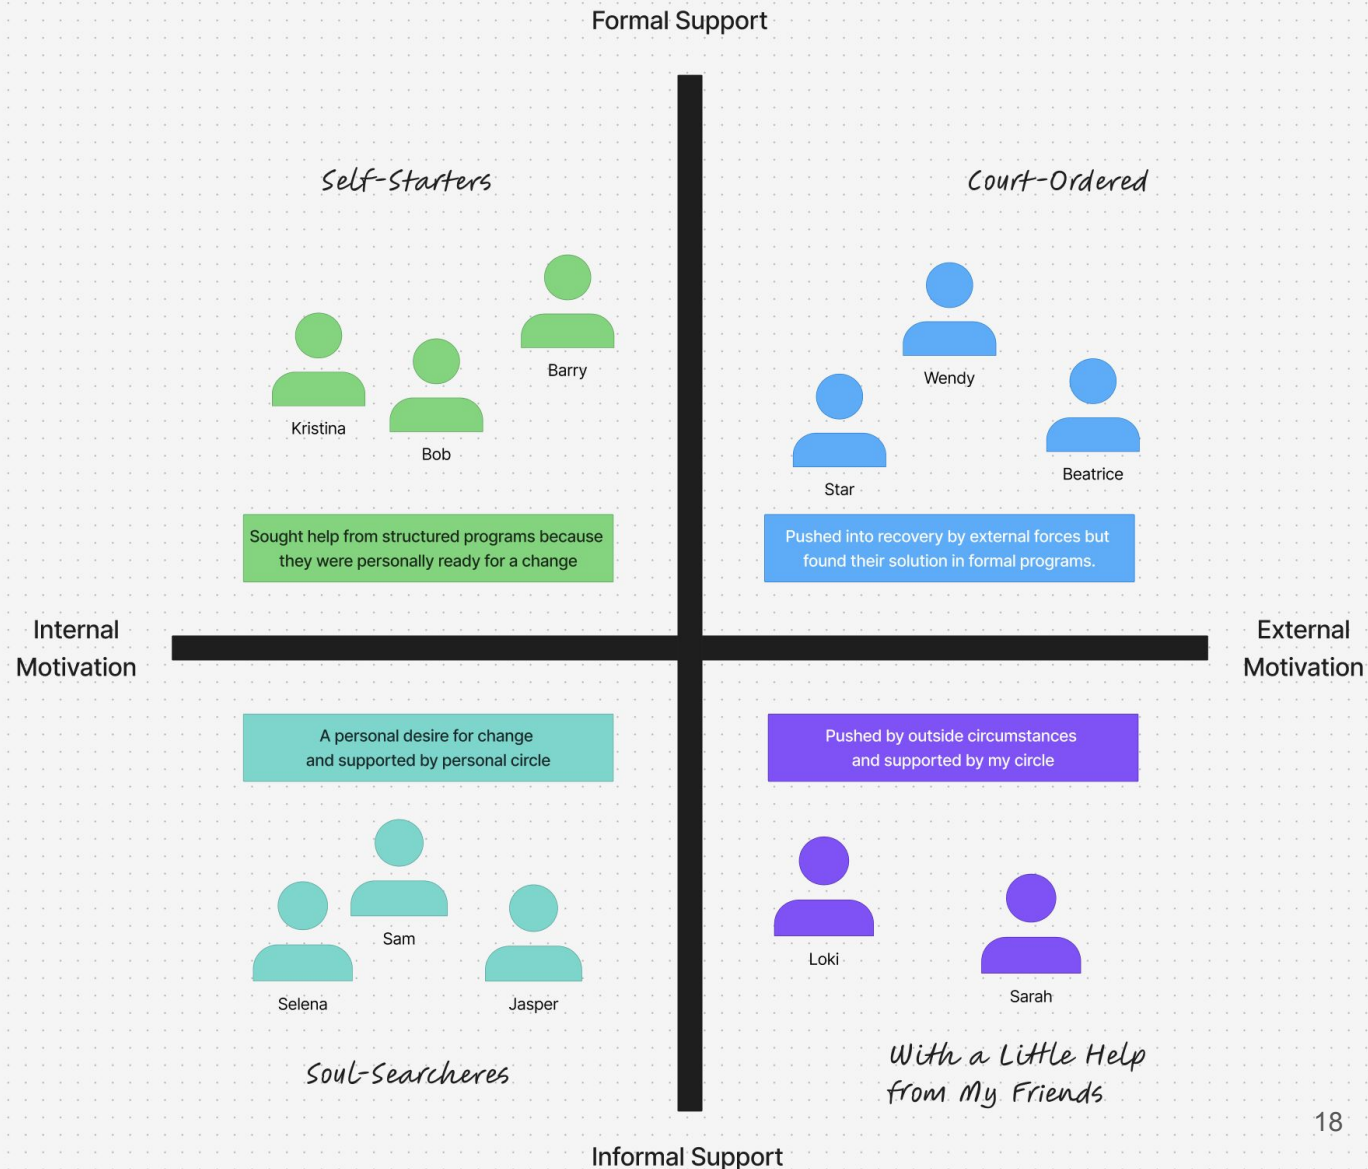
Formal Support

Self-Starters

Court-Ordered

Barry

Kristina

Bob

Wendy

Star

Beatrice

Sought help from structured programs because they were personally ready for a change

Pushed into recovery by external forces but found their solution in formal programs.

Internal Motivation

External Motivation

A personal desire for change and supported by personal circle

Pushed by outside circumstances and supported by my circle

Sam

Selena

Jasper

Loki

Sarah

Soul-Searcheres

With a Little Help from My Friends

18

Informal Support